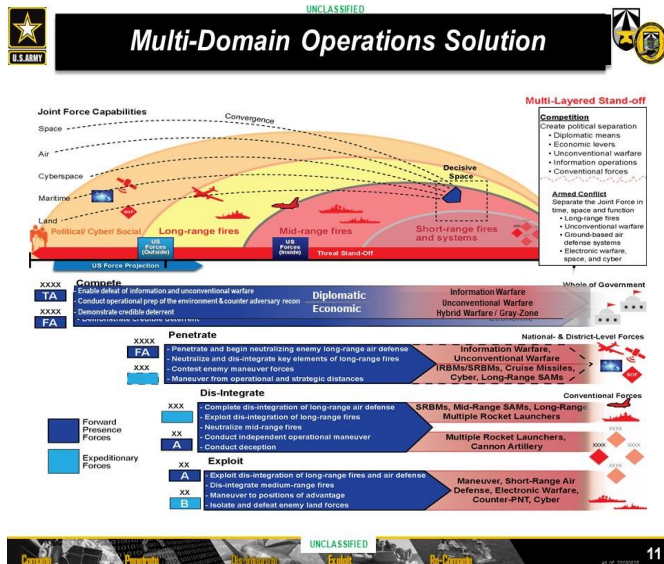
UNCLASSIFIED

U.S.ARMY

Multi-Domain Operations Solution

Joint Force Capabilities

Convergence

Space

Air

Cyberspace

Maritime

Land

Decisive Space

Political/ Cyber/ Social

Long-range fires

Mid-range fires

Short-range fires and systems

US Forces (Outside)

US Forces (Inside)

Threat Stand-Off

US Force Projection

Multi-Layered Stand-off

Competition
Create political separation
• Diplomatic means
• Economic levers
• Unconventional warfare
• Information operations
• Conventional forces

Armed Conflict
Separate the Joint Force in time, space and function
• Long-range fires
• Unconventional warfare
• Ground-based air defense systems
• Electronic warfare, space, and cyber

XXXX
TA
Compete
- Enable defeat of information and unconventional warfare
- Conduct operational prep of the environment & counter adversary recon
XXXX
FA
- Demonstrate credible deterrent

Diplomatic
Economic

Information Warfare
Unconventional Warfare
Hybrid Warfare / Gray-Zone

Whole of Government

XXXX
FA
XXX
Penetrate
- Penetrate and begin neutralizing enemy long-range air defense
- Neutralize and dis-integrate key elements of long-range fires
- Contest enemy maneuver forces
- Maneuver from operational and strategic distances

National- & District-Level Forces

Information Warfare, Unconventional Warfare
IRBMs/SRBMs, Cruise Missiles, Cyber, Long-Range SAMs

Dis-Integrate
XXX
- Complete dis-integration of long-range air defense
- Exploit dis-integration of long-range fires
- Neutralize mid-range fires
XX
A
- Conduct independent operational maneuver
- Conduct deception

Conventional Forces

SRBMs, Mid-Range SAMs, Long-Range Multiple Rocket Launchers

Multiple Rocket Launchers, Cannon Artillery

Forward Presence Forces

Expeditionary Forces

XX
A
Exploit
- Exploit dis-integration of long-range fires and air defense
- Dis-integrate medium-range fires
XX
B
- Maneuver to positions of advantage
- Isolate and defeat enemy land forces

Maneuver, Short-Range Air Defense, Electronic Warfare, Counter-PNT, Cyber

UNCLASSIFIED

Compete

Penetrate

Dis-integrate

Exploit

Re-Compete

11